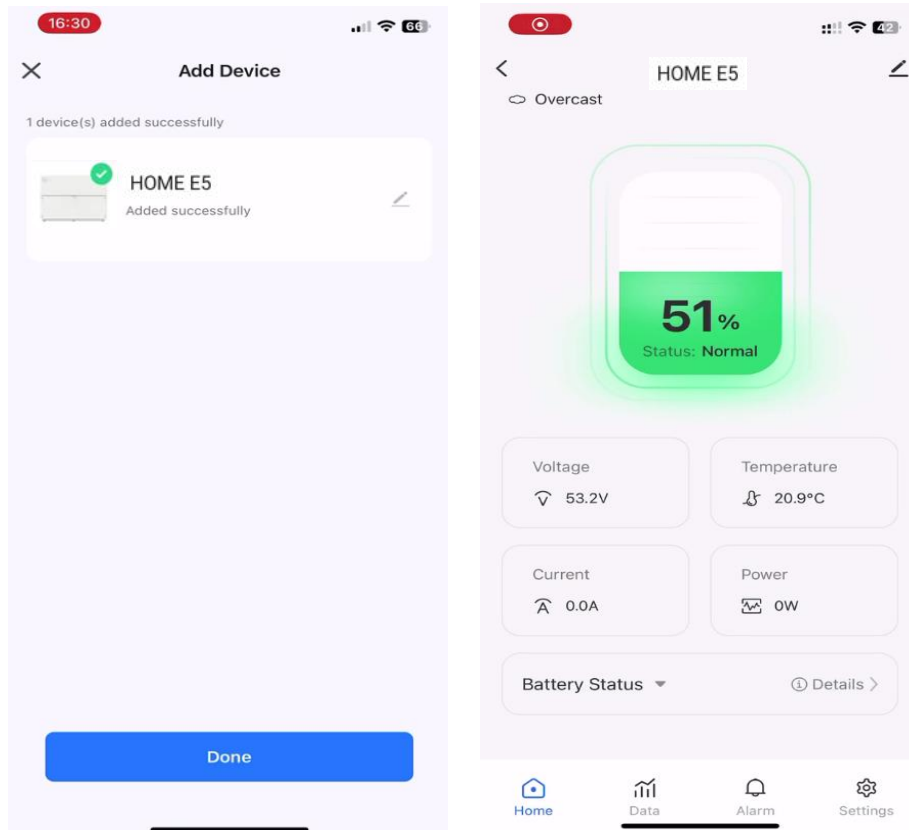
16:30

66

Add Device

1 device(s) added successfully

HOME E5
Added successfully

Done

42

HOME E5

Overcast

51%
Status: Normal

Voltage
53.2V

Temperature
20.9°C

Current
0.0A

Power
0W

Battery Status

Details

Home
Data
Alarm
Settings